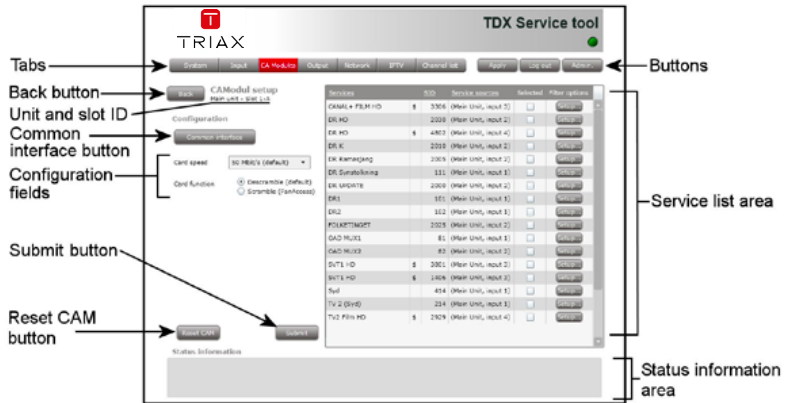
T
TRIAX

TDX Service tool

Tabs

System | Input | CA Modules | Output | Network | IPTV | Channel list

Apply | Log out | Admin

Buttons

Back button

Back

CAModul setup
Main unit - Slot 1:A

Unit and slot ID

Configuration

Common interface button

Common interface

Configuration fields

Card speed: 50 MBit/s (default)

Card function: Descramble (default) / Scramble (FanAccess)

| Services | | SID | Service sources | Selected | Filter options |
|---|---|---|---|---|---|
| CANAL+ FILM HD | $ | 3306 | (Main Unit, input 3) | | Setup |
| DR HD | | 2030 | (Main Unit, input 2) | | Setup |
| DR HD | $ | 4803 | (Main Unit, input 4) | | Setup |
| DR K | | 2010 | (Main Unit, input 2) | | Setup |
| DR Ramasjang | | 2005 | (Main Unit, input 2) | | Setup |
| DR Synstolkning | | 111 | (Main Unit, input 1) | | Setup |
| DR UPDATE | | 2009 | (Main Unit, input 2) | | Setup |
| DR1 | | 101 | (Main Unit, input 1) | | Setup |
| DR2 | | 102 | (Main Unit, input 1) | | Setup |
| FOLKETINGET | | 2025 | (Main Unit, input 2) | | Setup |
| GAD MUX1 | | 81 | (Main Unit, input 1) | | Setup |
| GAD MUX3 | | 83 | (Main Unit, input 1) | | Setup |
| SVT1 HD | $ | 3001 | (Main Unit, input 3) | | Setup |
| SVT1 HD | $ | 1406 | (Main Unit, input 4) | | Setup |
| Syd | | 454 | (Main Unit, input 1) | | Setup |
| TV 2 (Syd) | | 214 | (Main Unit, input 1) | | Setup |
| TV2 Film HD | $ | 2929 | (Main Unit, input 4) | | Setup |

Service list area

Submit button

Submit

Reset CAM button

Reset CAM

Status information

Status information area